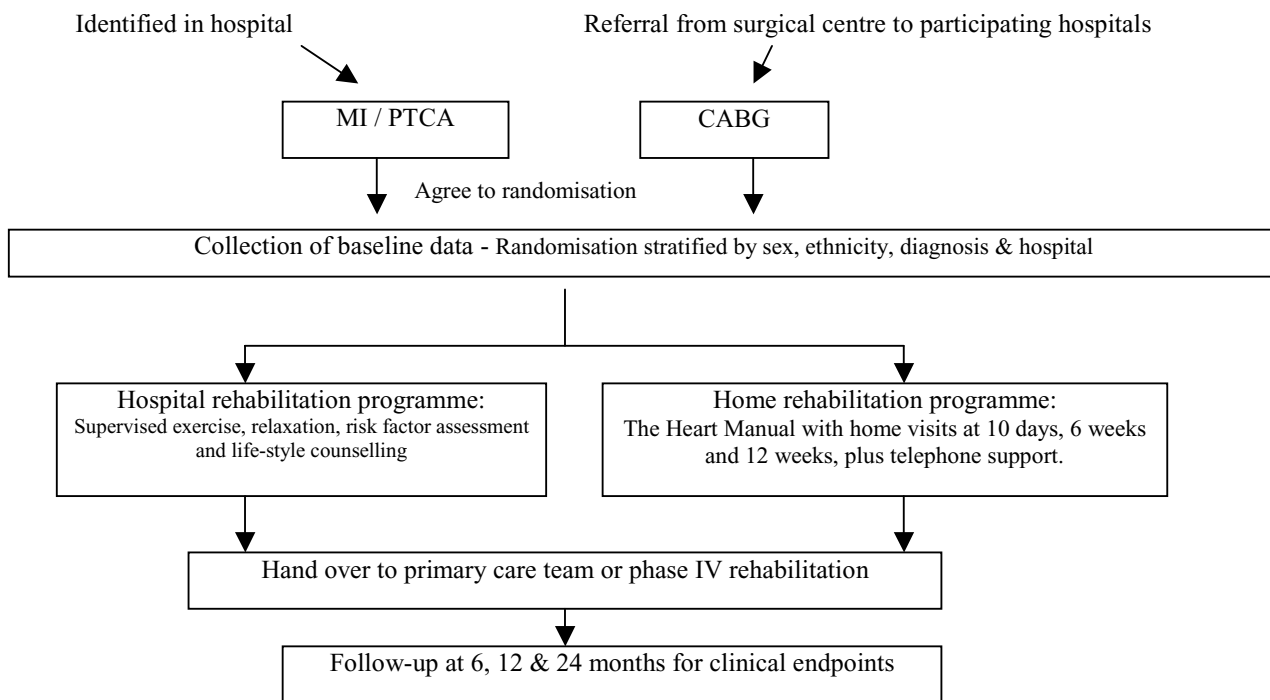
Identified in hospital

Referral from surgical centre to participating hospitals

MI / PTCA

CABG

Agree to randomisation

Collection of baseline data - Randomisation stratified by sex, ethnicity, diagnosis & hospital

Hospital rehabilitation programme:
Supervised exercise, relaxation, risk factor assessment and life-style counselling

Home rehabilitation programme:
The Heart Manual with home visits at 10 days, 6 weeks and 12 weeks, plus telephone support.

Hand over to primary care team or phase IV rehabilitation

Follow-up at 6, 12 & 24 months for clinical endpoints